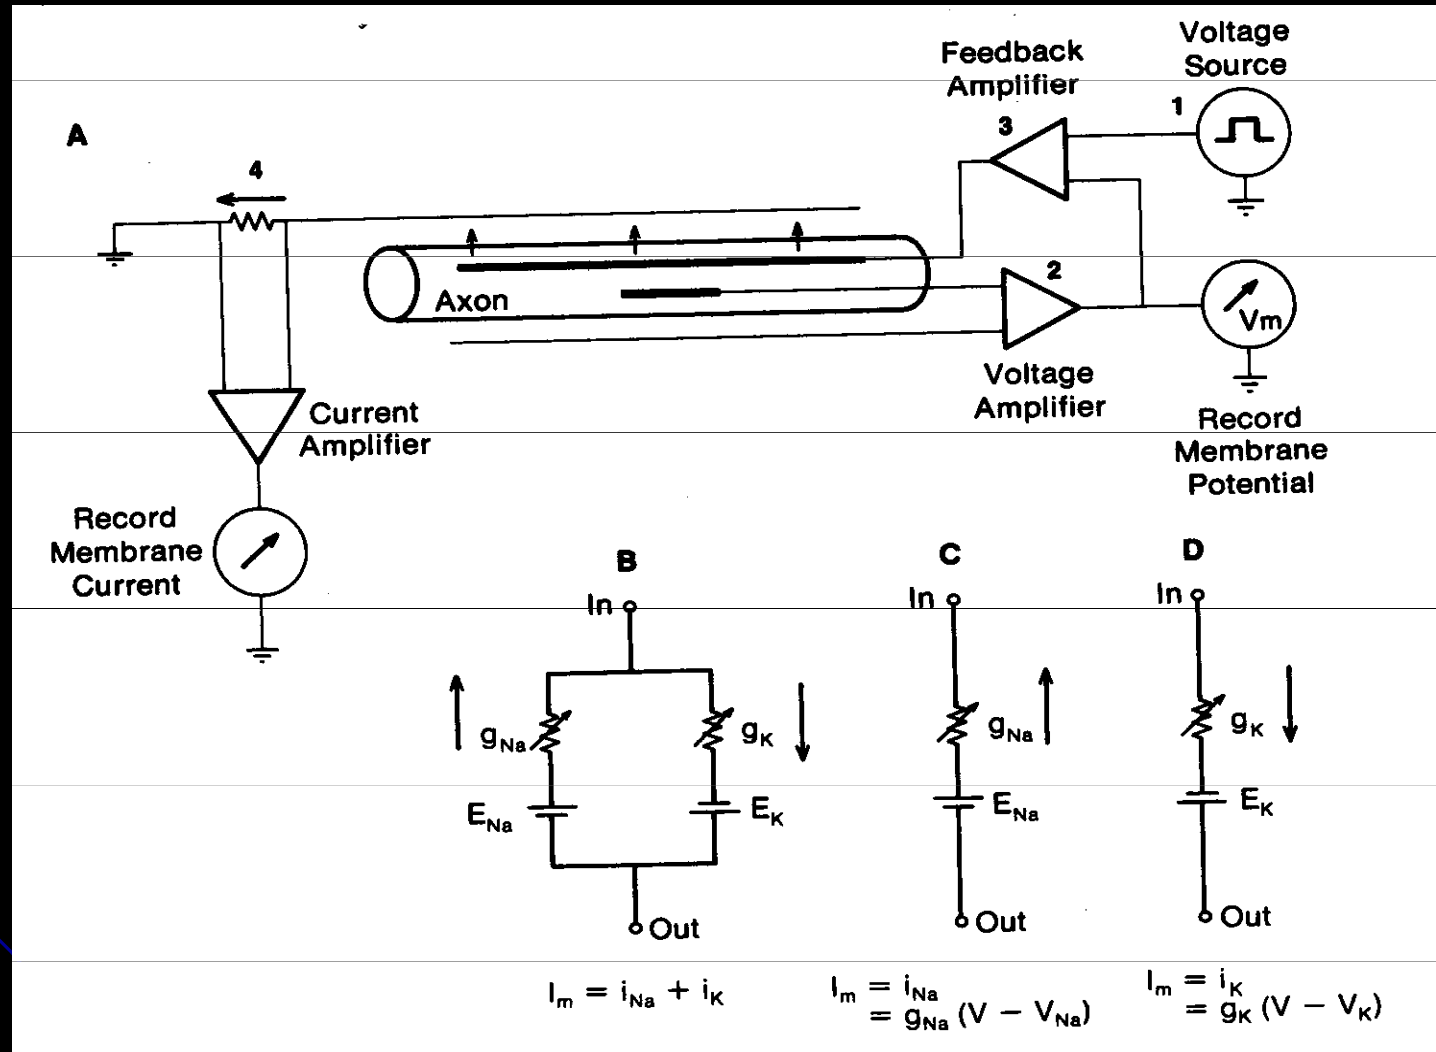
A

Feedback Amplifier

Voltage Source

1

3

4

Axon

2

Vm

Voltage Amplifier

Record Membrane Potential

Current Amplifier

Record Membrane Current

B

In

$g_{Na}$

$g_K$

$E_{Na}$

$E_K$

Out

$I_m = i_{Na} + i_K$

C

In

$g_{Na}$

$E_{Na}$

Out

$I_m = i_{Na}$
$= g_{Na} (V - V_{Na})$

D

In

$g_K$

$E_K$

Out

$I_m = i_K$
$= g_K (V - V_K)$